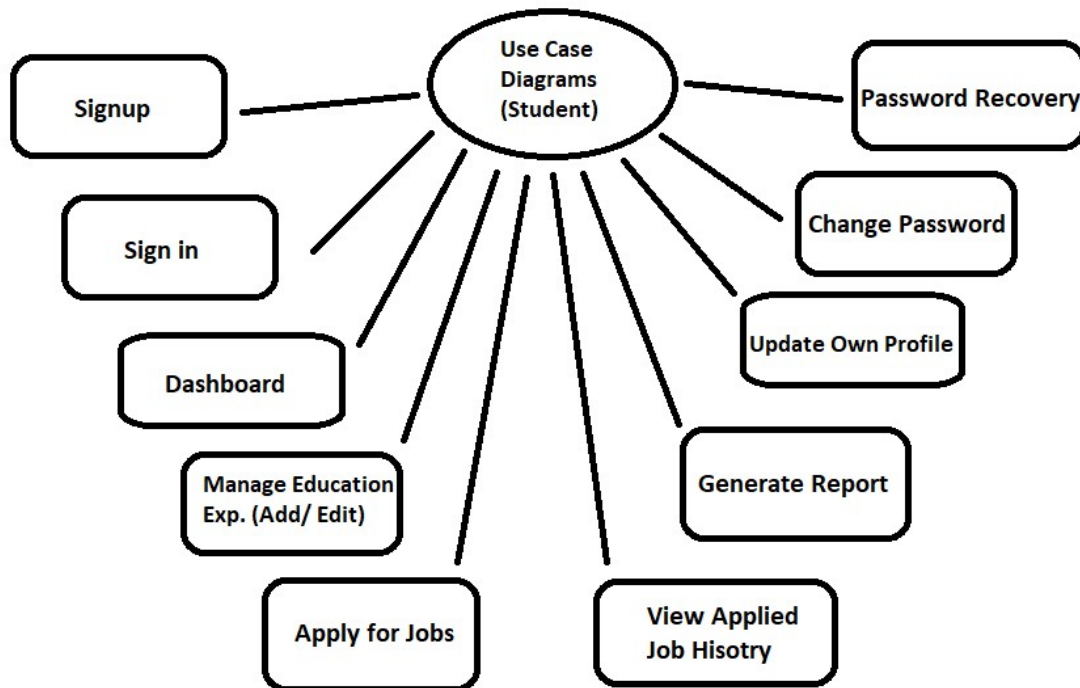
Use Case Diagrams (Student)

Signup

Password Recovery

Sign in

Change Password

Dashboard

Update Own Profile

Manage Education Exp. (Add/ Edit)

Generate Report

Apply for Jobs

View Applied Job Hisotry